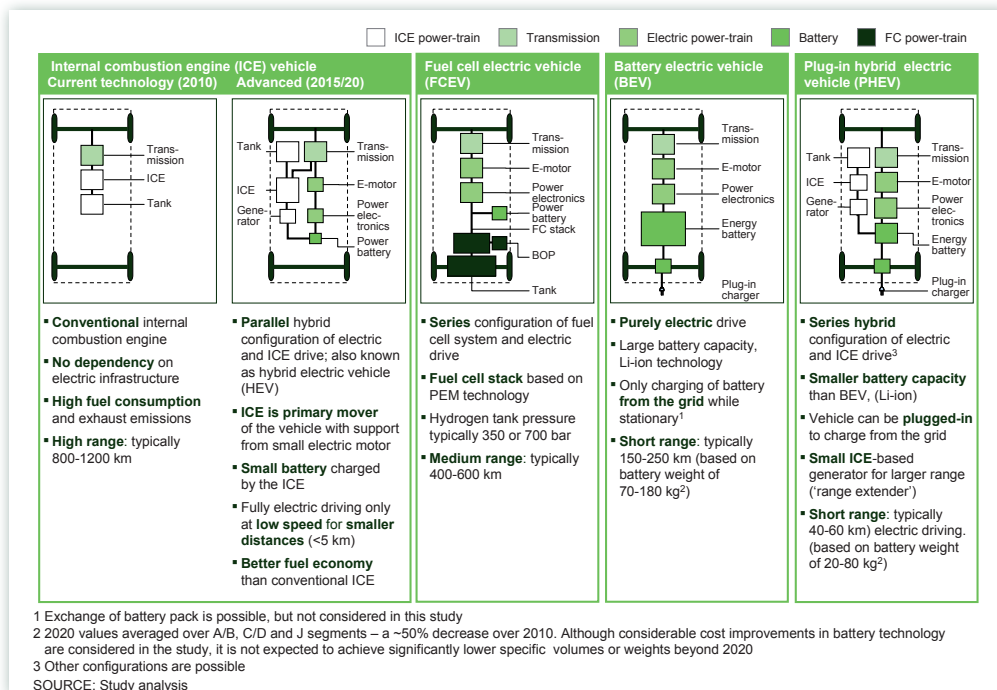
ICE power-train Transmission Electric power-train Battery FC power-train

Internal combustion engine (ICE) vehicle
Current technology (2010) Advanced (2015/20)

Fuel cell electric vehicle (FCEV)

Battery electric vehicle (BEV)

Plug-in hybrid electric vehicle (PHEV)

Transmission
ICE
Tank

Tank
Transmission
ICE
E-motor
Generator
Power electronics
Power battery

Transmission
E-motor
Power electronics
Power battery
FC stack
BOP
Tank

Transmission
E-motor
Power electronics
Energy battery
Plug-in charger

Tank
Transmission
ICE
E-motor
Generator
Power electronics
Energy battery
Plug-in charger

▪ **Conventional** internal combustion engine
▪ **No dependency** on electric infrastructure
▪ **High fuel consumption** and exhaust emissions
▪ **High range**: typically 800-1200 km

▪ **Parallel** hybrid configuration of electric and ICE drive; also known as hybrid electric vehicle (HEV)
▪ **ICE is primary mover** of the vehicle with support from small electric motor
▪ **Small battery** charged by the ICE
▪ Fully electric driving only at **low speed** for **smaller distances** (<5 km)
▪ **Better fuel economy** than conventional ICE

▪ **Series** configuration of fuel cell system and electric drive
▪ **Fuel cell stack** based on PEM technology
▪ Hydrogen tank pressure typically 350 or 700 bar
▪ **Medium range**: typically 400-600 km

▪ **Purely electric** drive
▪ Large battery capacity, Li-ion technology
▪ Only charging of battery **from the grid** while stationary$^1$
▪ **Short range**: typically 150-250 km (based on battery weight of 70-180 kg$^2$)

▪ **Series hybrid** configuration of electric and ICE drive$^3$
▪ **Smaller battery capacity** than BEV, (Li-ion)
▪ Vehicle can be **plugged-in** to charge from the grid
▪ **Small ICE**-based generator for larger range ('range extender')
▪ **Short range**: typically 40-60 km) electric driving. (based on battery weight of 20-80 kg$^2$)

1 Exchange of battery pack is possible, but not considered in this study
2 2020 values averaged over A/B, C/D and J segments – a ~50% decrease over 2010. Although considerable cost improvements in battery technology are considered in the study, it is not expected to achieve significantly lower specific volumes or weights beyond 2020
3 Other configurations are possible
SOURCE: Study analysis